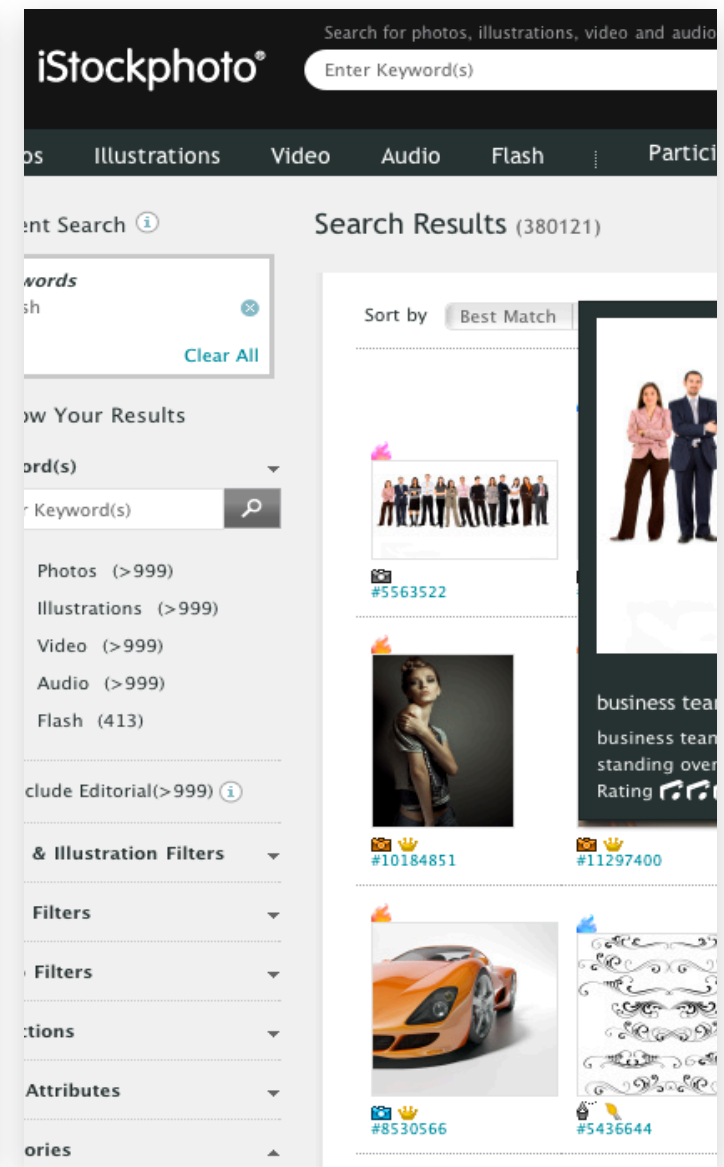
iStockphoto®

Search for photos, illustrations, video and audio

Enter Keyword(s)

os Illustrations Video Audio Flash Partici

ent Search

Search Results (380121)

words
sh

Clear All

ow Your Results

ord(s)

r Keyword(s)

Photos (>999)
Illustrations (>999)
Video (>999)
Audio (>999)
Flash (413)

clude Editorial(>999)

& Illustration Filters

Filters

Filters

tions

Attributes

ories

Sort by Best Match

#5563522

#10184851

#11297400

#8530566

#5436644

business tea

business tea
standing ove
Rating